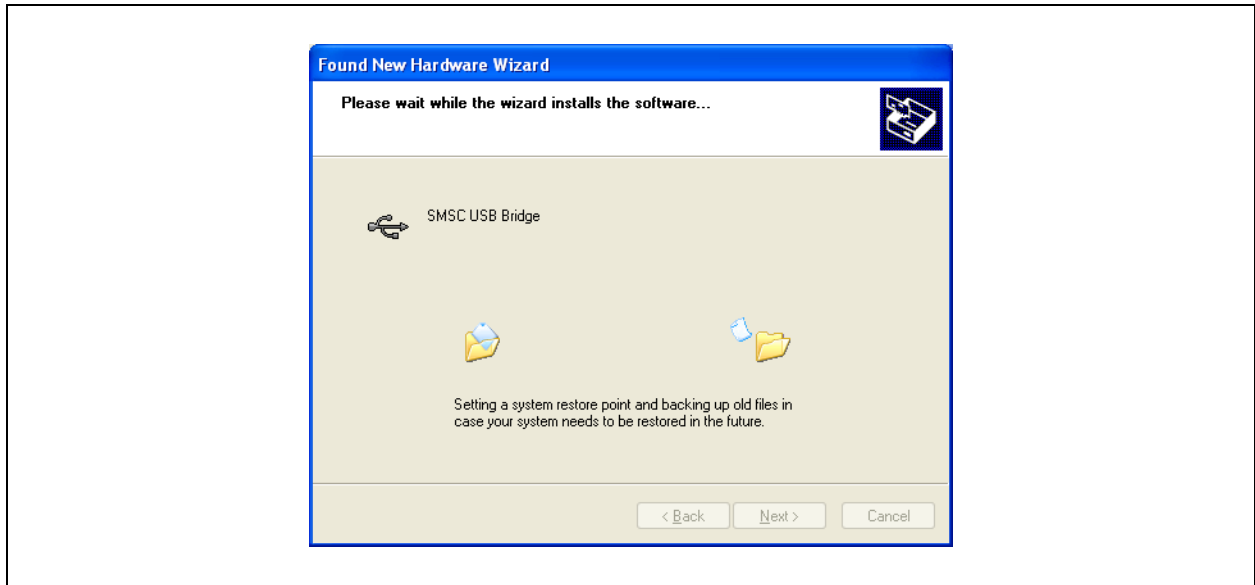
Found New Hardware Wizard

Please wait while the wizard installs the software...

SMSC USB Bridge

Setting a system restore point and backing up old files in case your system needs to be restored in the future.

< Back   Next >   Cancel